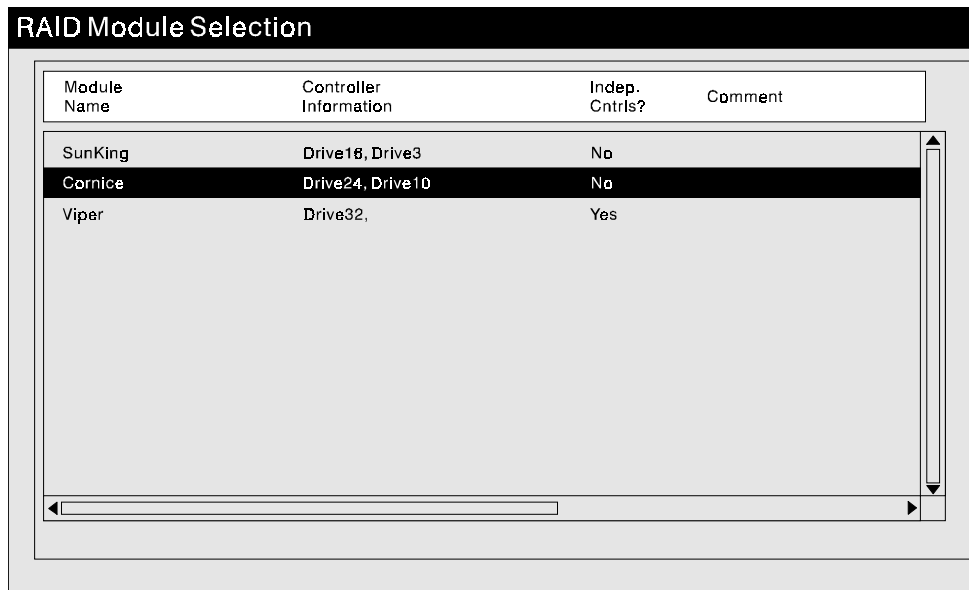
RAID Module Selection

| Module Name | Controller Information | Indep. Cntrls? | Comment |
|---|---|---|---|
| SunKing | Drive16, Drive3 | No | |
| Cornice | Drive24, Drive10 | No | |
| Viper | Drive32, | Yes | |